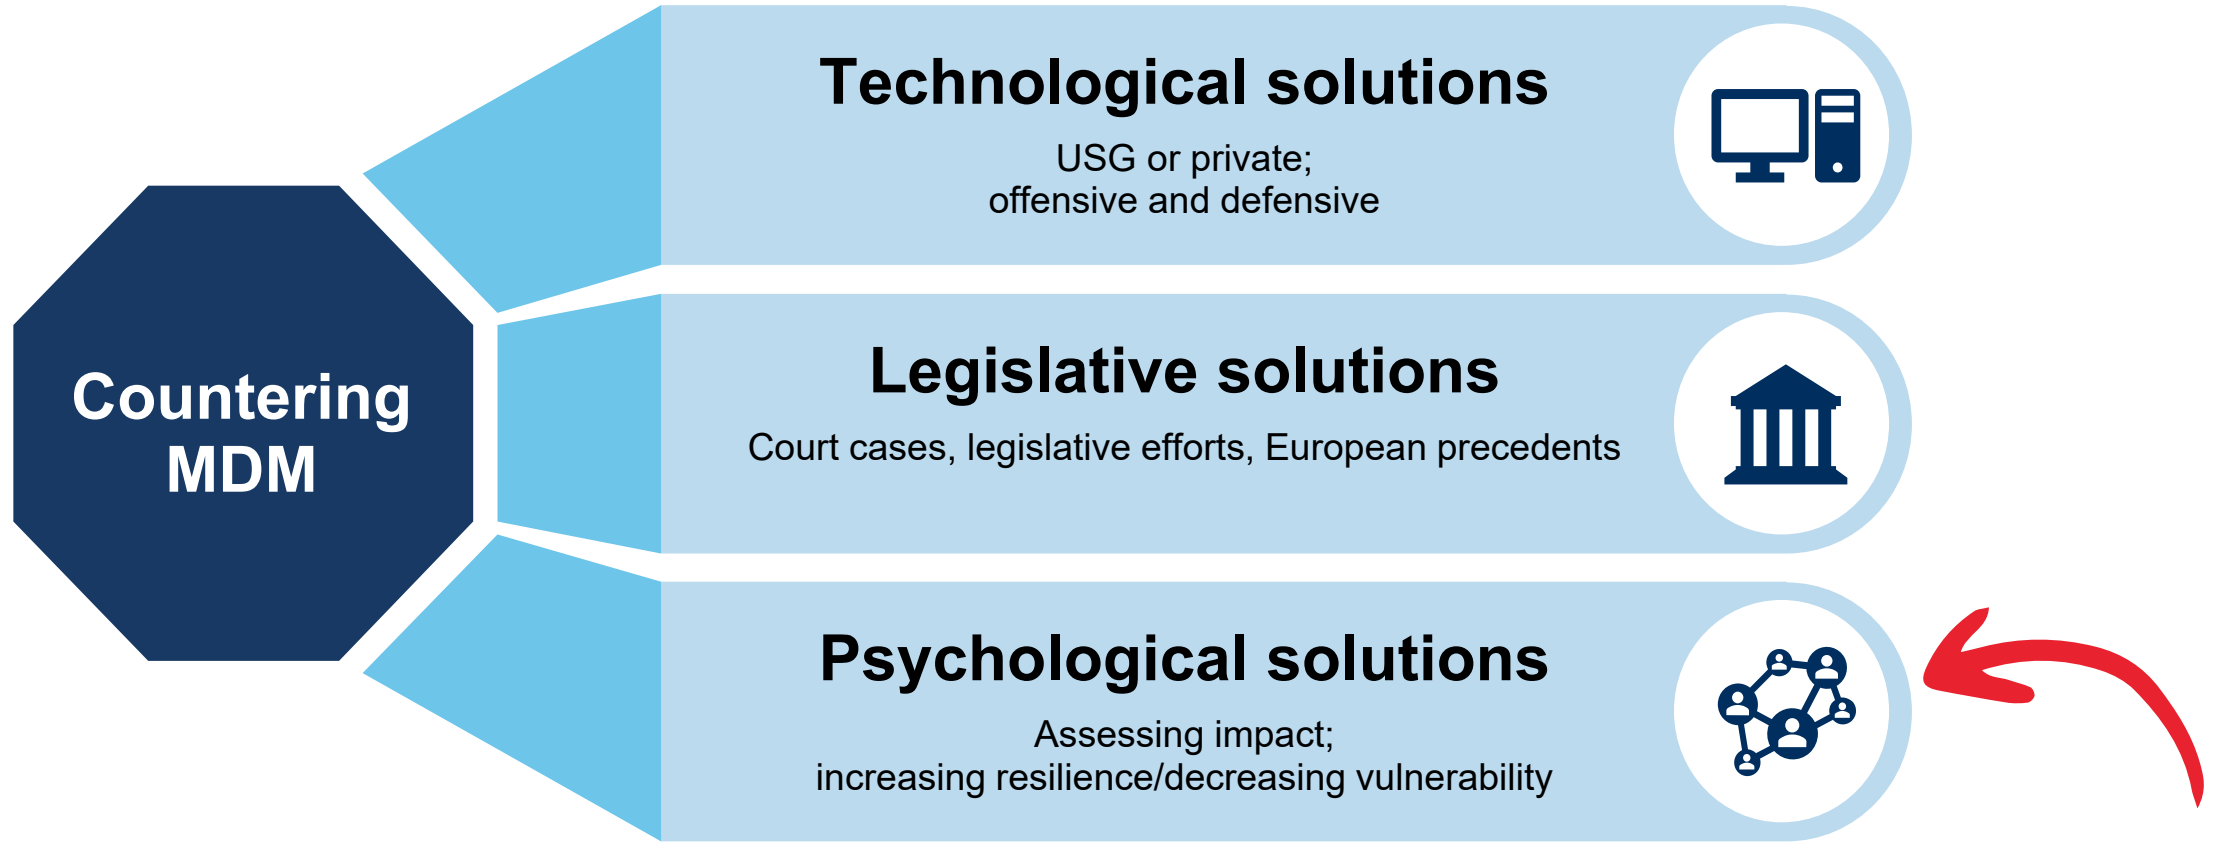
Countering MDM

Technological solutions

USG or private;
offensive and defensive

Legislative solutions

Court cases, legislative efforts, European precedents

Psychological solutions

Assessing impact;
increasing resilience/decreasing vulnerability